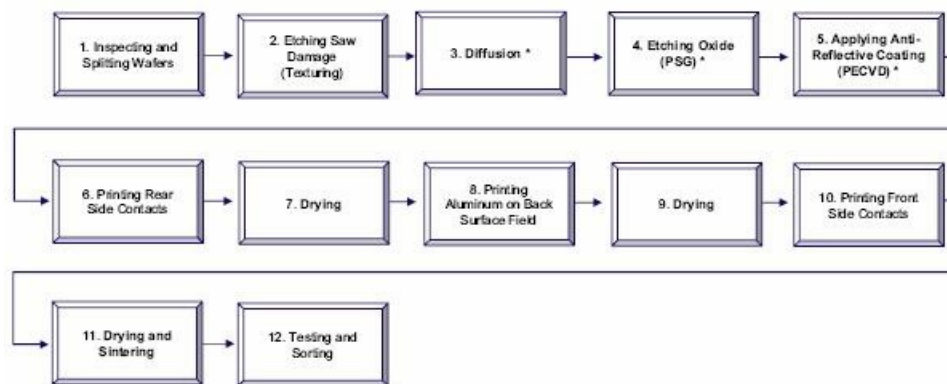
1. Inspecting and Splitting Wafers

2. Etching Saw Damage (Texturing)

3. Diffusion *

4. Etching Oxide (PSG) *

5. Applying Anti-Reflective Coating (PECVD) *

6. Printing Rear Side Contacts

7. Drying

8. Printing Aluminum on Back Surface Field

9. Drying

10. Printing Front Side Contacts

11. Drying and Sintering

12. Testing and Sorting